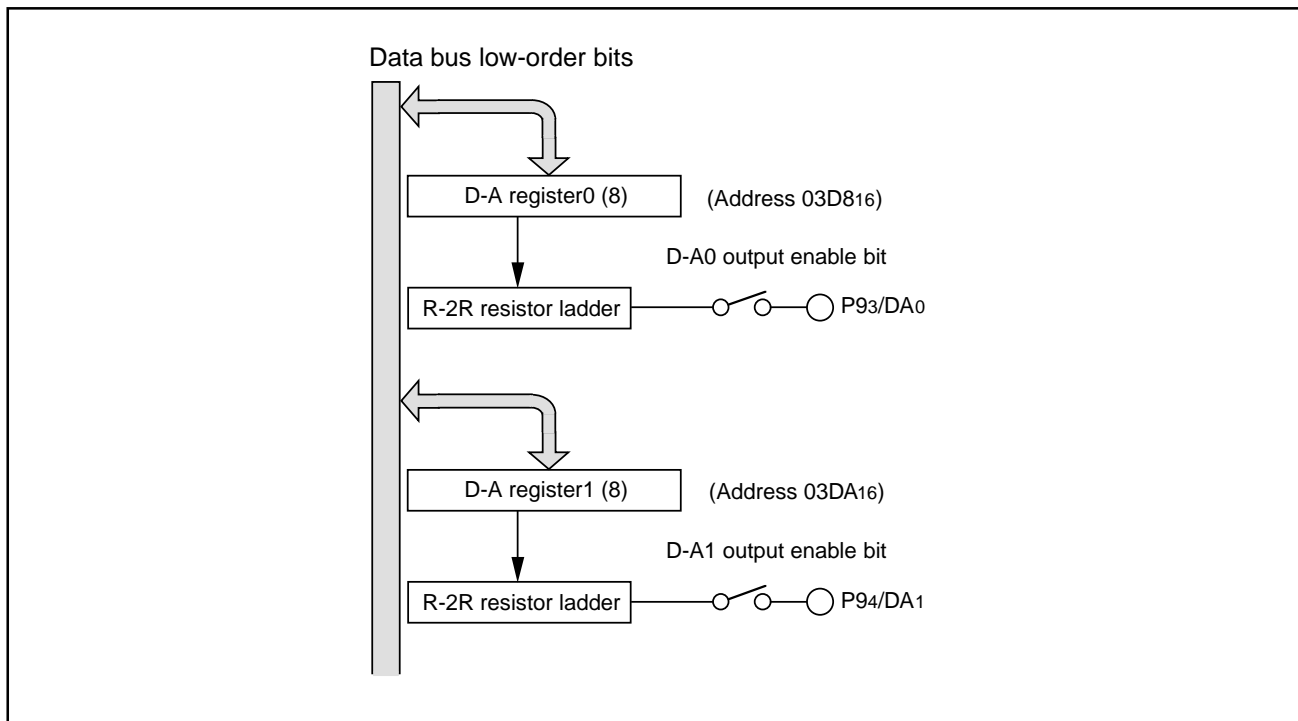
Data bus low-order bits

D-A register0 (8)

(Address $03D8_{16}$)

D-A0 output enable bit

R-2R resistor ladder

$P9_3/DA_0$

D-A register1 (8)

(Address $03DA_{16}$)

D-A1 output enable bit

R-2R resistor ladder

$P9_4/DA_1$